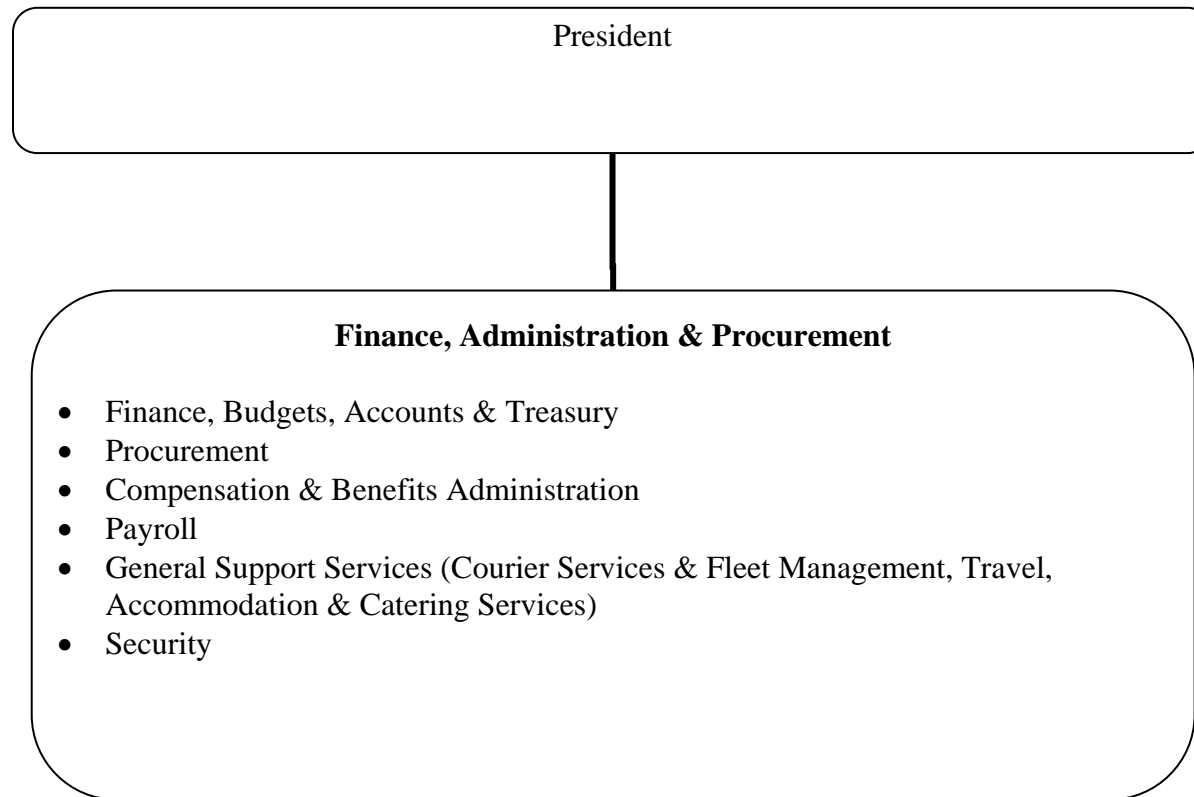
President

**Finance, Administration & Procurement**

- Finance, Budgets, Accounts & Treasury
- Procurement
- Compensation & Benefits Administration
- Payroll
- General Support Services (Courier Services & Fleet Management, Travel, Accommodation & Catering Services)
- Security